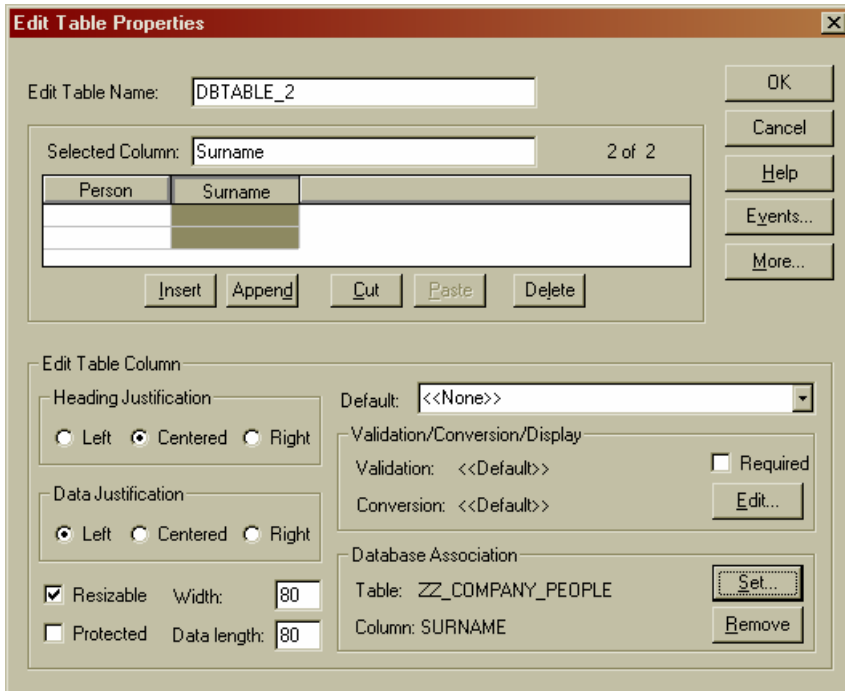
Edit Table Properties

Edit Table Name: DBTABLE_2

OK

Cancel

Help

Events...

More...

Selected Column: Surname 2 of 2

| Person | Surname |
|---|---|
| | |
| | |

Insert Append Cut Paste Delete

Edit Table Column

Heading Justification

Left Centered Right

Data Justification

Left Centered Right

Resizable Width: 80

Protected Data length: 80

Default: <<None>>

Validation/Conversion/Display

Validation: <<Default>>

Required

Conversion: <<Default>>

Edit...

Database Association

Table: ZZ_COMPANY_PEOPLE

Set...

Column: SURNAME

Remove